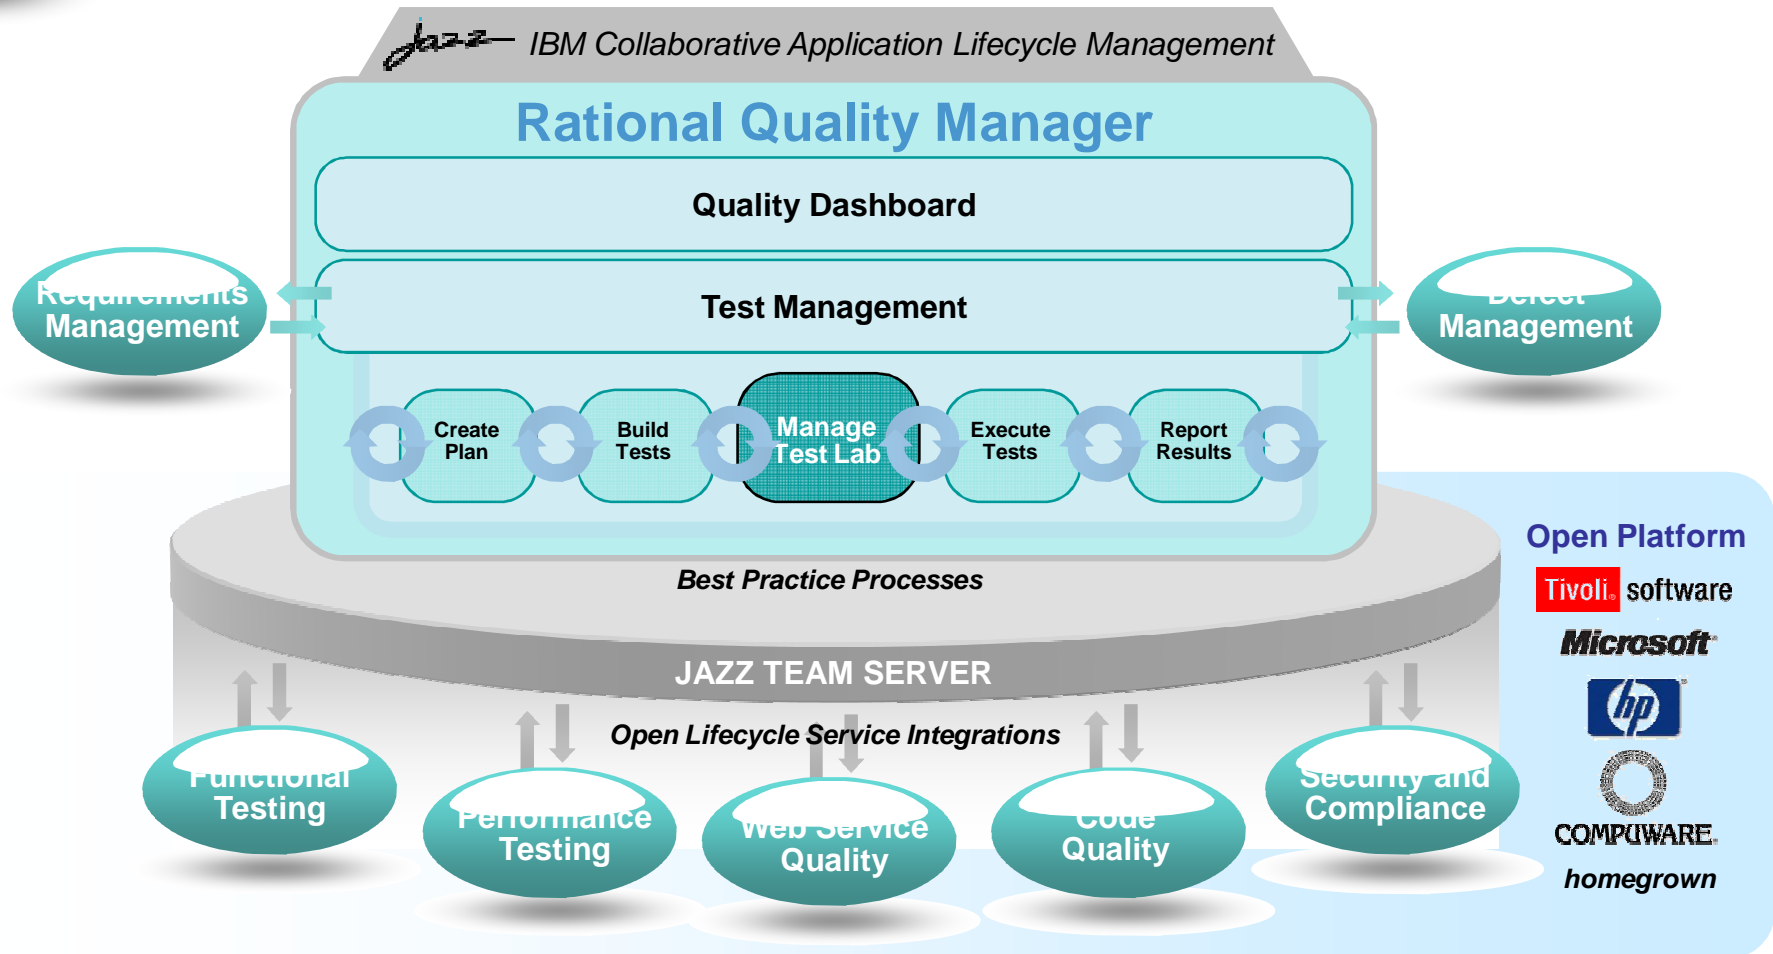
Jazz IBM Collaborative Application Lifecycle Management

Rational Quality Manager

Quality Dashboard

Test Management

Requirements Management

Defect Management

Create Plan

Build Tests

Manage Test Lab

Execute Tests

Report Results

Best Practice Processes

JAZZ TEAM SERVER

Open Lifecycle Service Integrations

Functional Testing

Performance Testing

Web Service Quality

Code Quality

Security and Compliance

Open Platform

Tivoli. software

Microsoft

hp

COMPUWARE.

homegrown